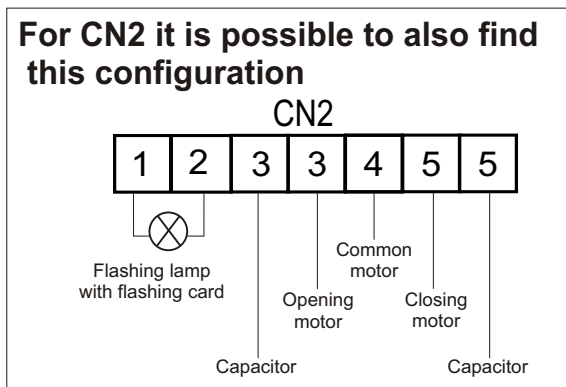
For CN2 it is possible to also find this configuration

CN2

| 1 | 2 | 3 | 3 | 4 | 5 | 5 |
|---|---|---|---|---|---|---|

Flashing lamp with flashing card

Common motor

Opening motor

Closing motor

Capacitor

Capacitor